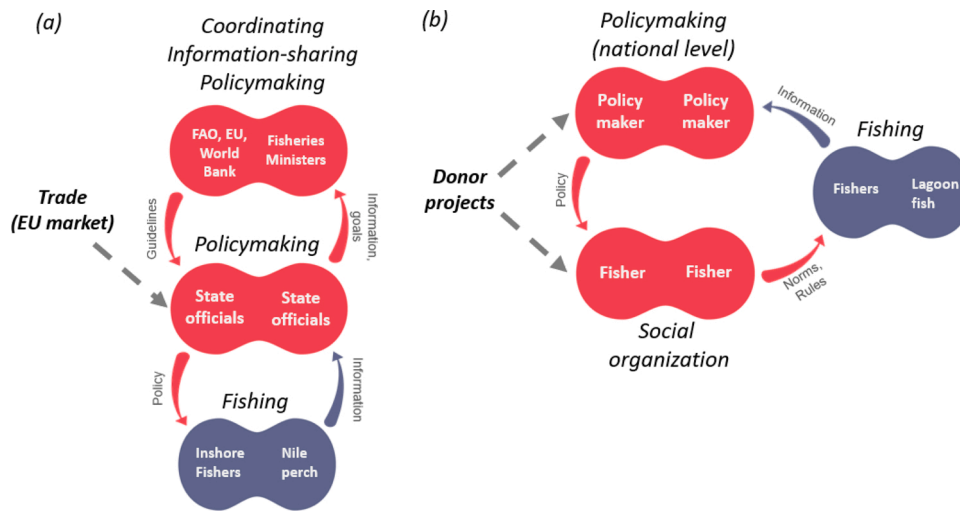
(a)

Coordinating
Information-sharing
Policymaking

FAO, EU, World Bank

Fisheries Ministers

Trade (EU market)

Guidelines

Information, goals

Policymaking

State officials

State officials

Policy

Information

Fishing

Inshore Fishers

Nile perch

(b)

Policymaking (national level)

Policy maker

Policy maker

Information

Fishing

Donor projects

Policy

Fishers

Lagoon fish

Fisher

Fisher

Norms, Rules

Social organization